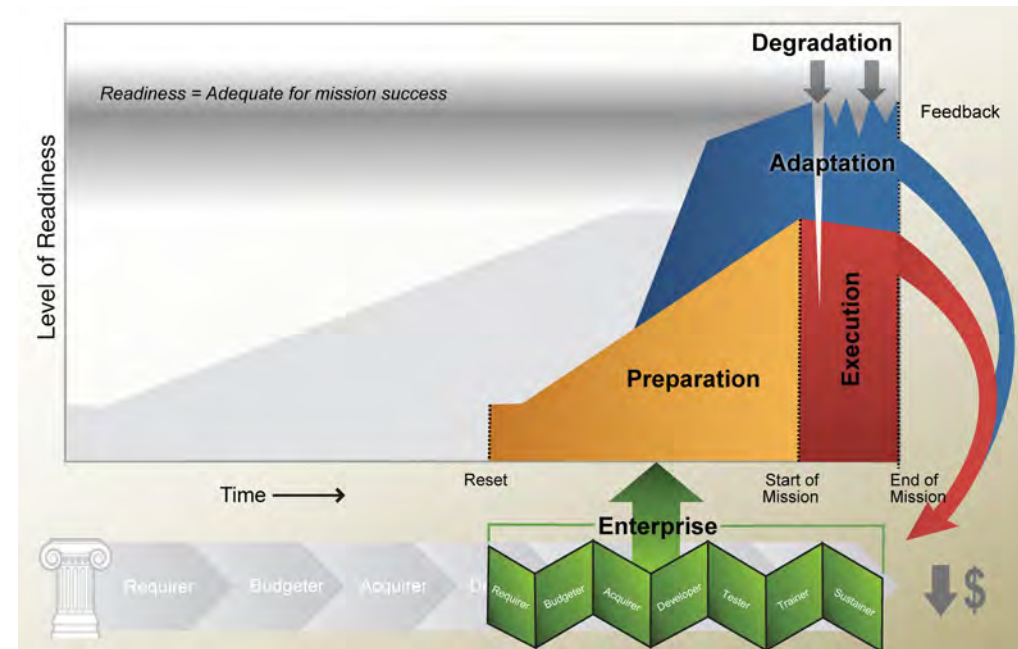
Degradation

Readiness = Adequate for mission success

Feedback

Adaptation

Level of Readiness

Execution

Preparation

Time ⟶

Reset

Start of Mission

End of Mission

Enterprise

Requirer

Budgeter

Acquirer

D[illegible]

Requirer

Budgeter

Acquirer

Developer

Tester

Trainer

Sustainer

$